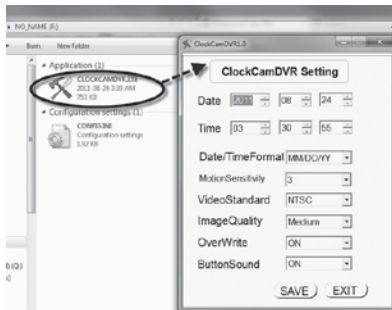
▸ NO_NAME (F:)

Burn New folder

Application (1)

CLOCKCAMDVR.EXE
2011-08-24 3:20 AM
753 KB

Configuration settings (1)

CONFIG.INI
Configuration settings
1.92 KB

0 (G:)

ClockCamDVR1.0

ClockCamDVR Setting

Date 2011 08 24

Time 03 30 55

Date/TimeFormat MM/DD/YY

MotionSensitivity 3

VideoStandard NTSC

ImageQuality Medium

OverWrite ON

ButtonSound ON

SAVE EXIT